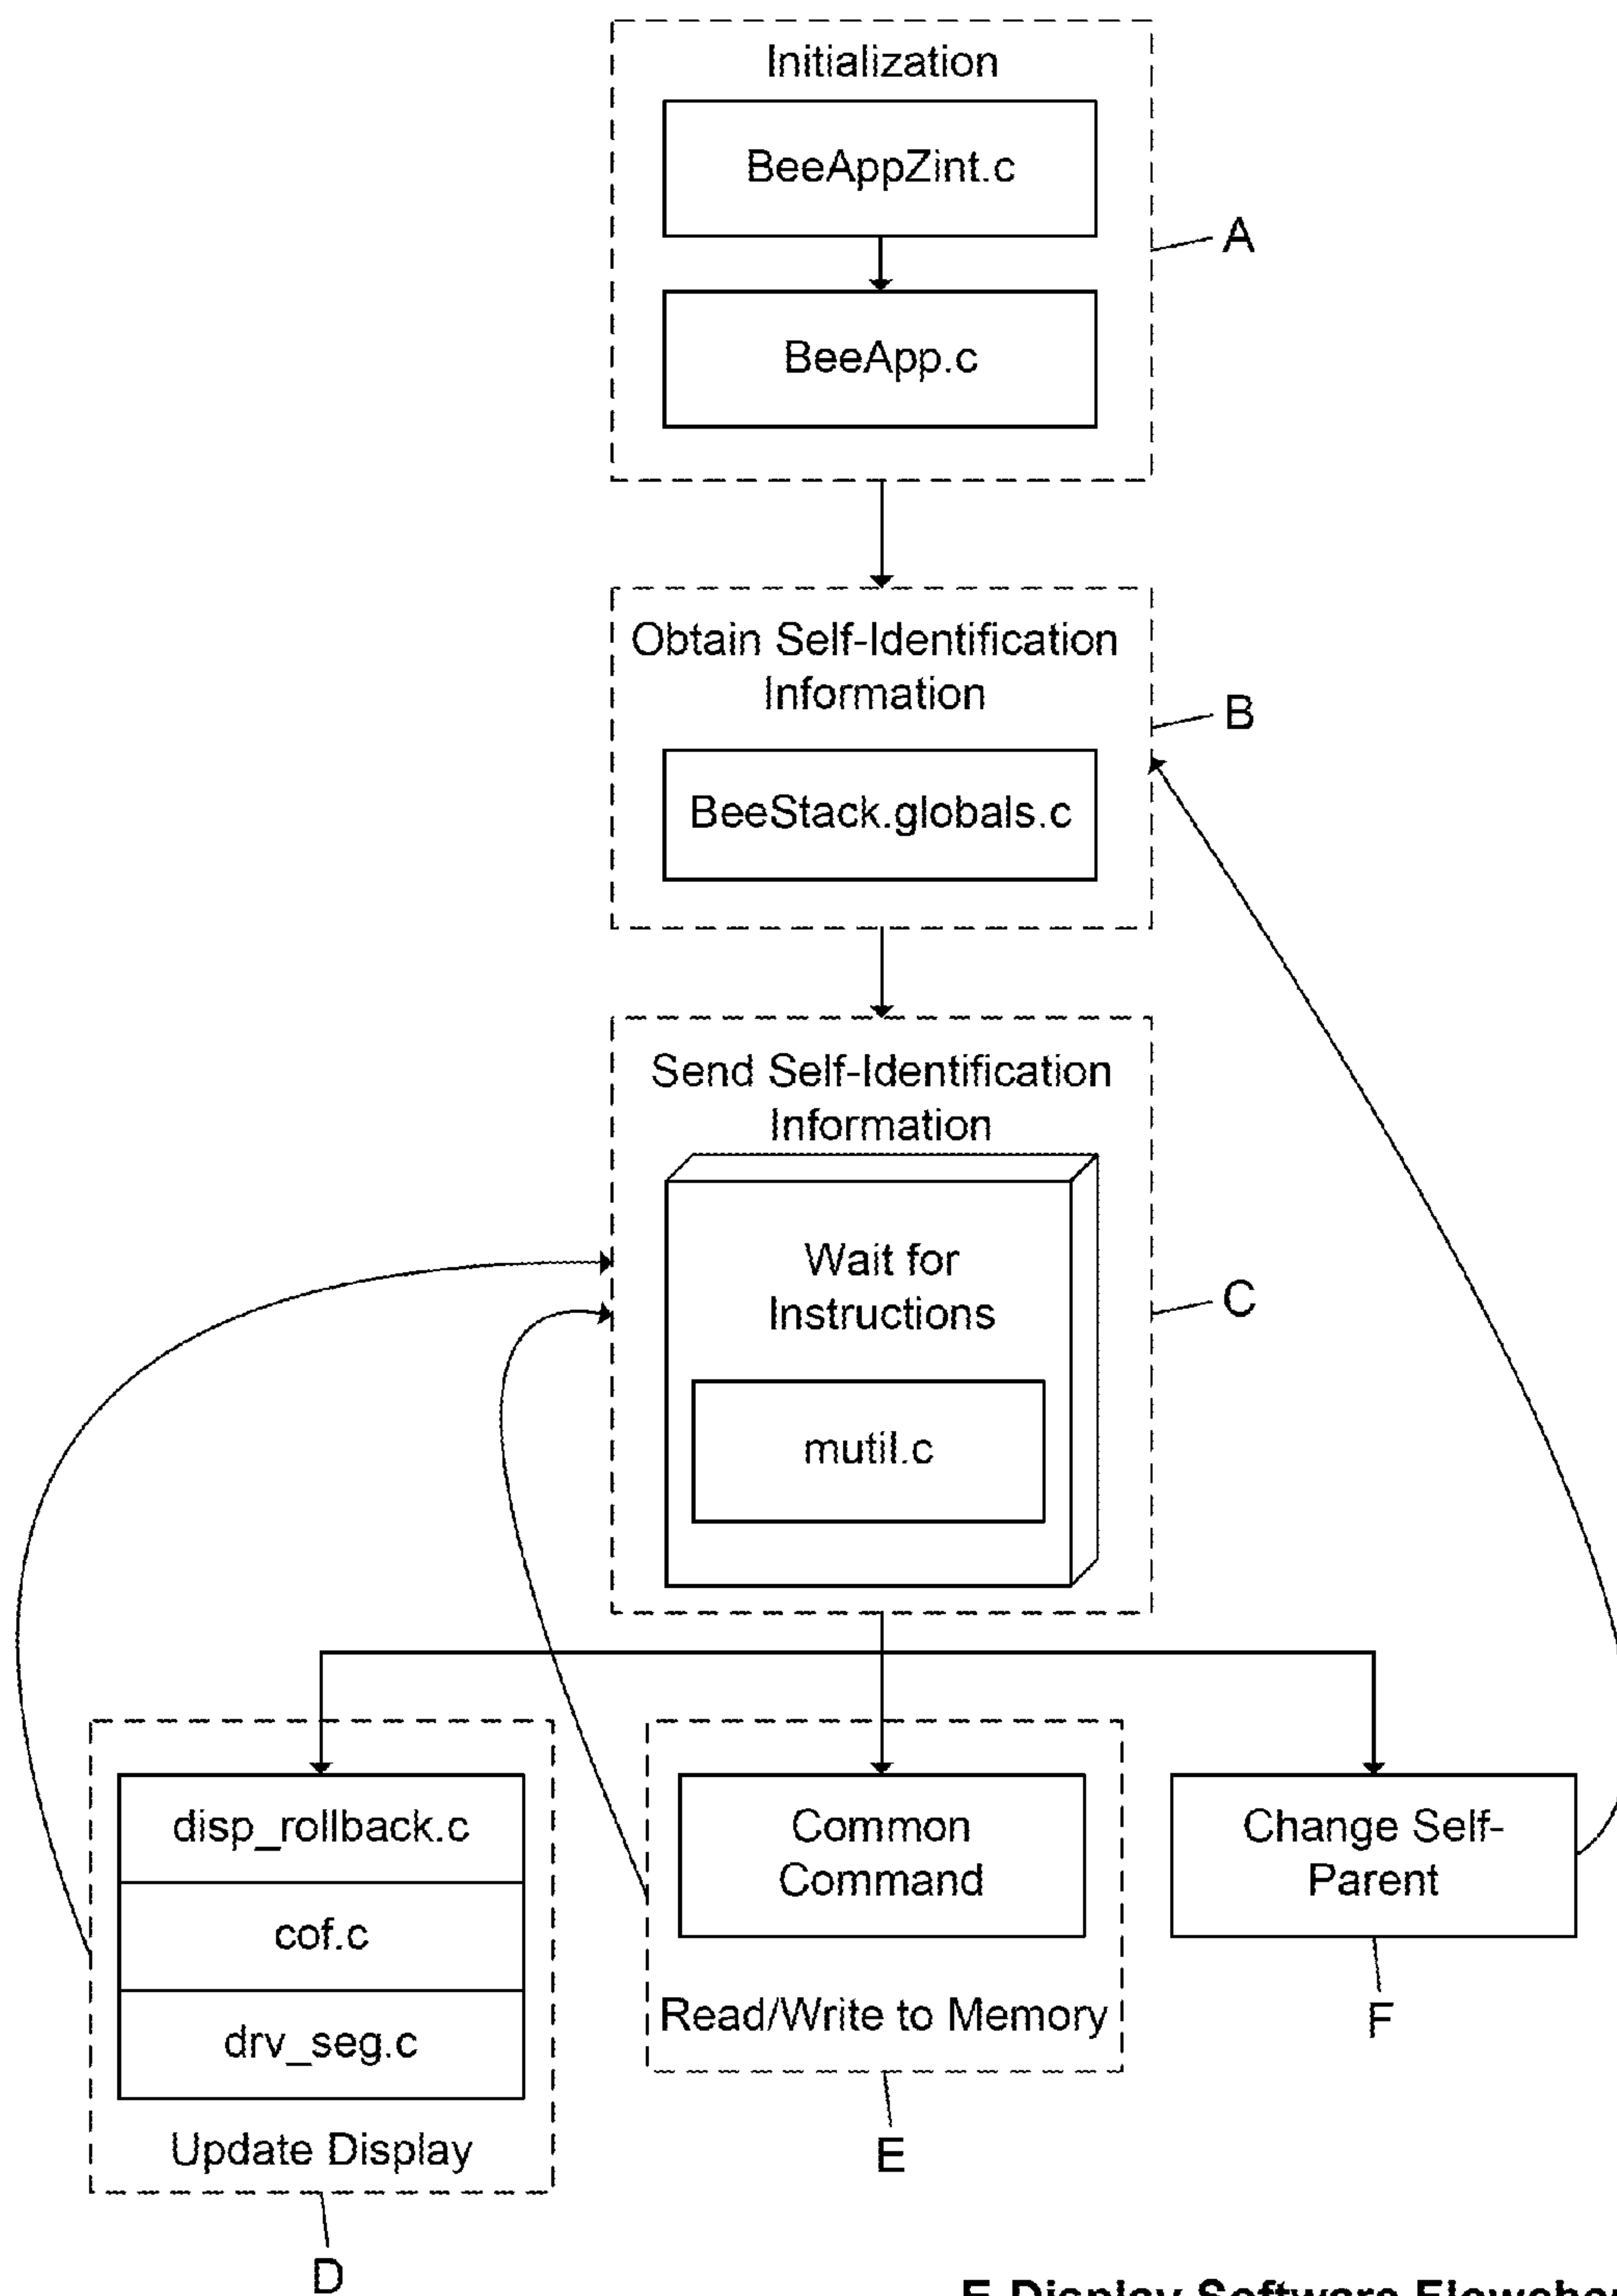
Initialization

BeeAppZint.c

BeeApp.c

A

Obtain Self-Identification Information

BeeStack.globals.c

B

Send Self-Identification Information

Wait for Instructions

mutil.c

C

disp_rollback.c

cof.c

drv_seg.c

Update Display

D

Common Command

Read/Write to Memory

E

Change Self-Parent

F

E Display Software Flowcha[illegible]